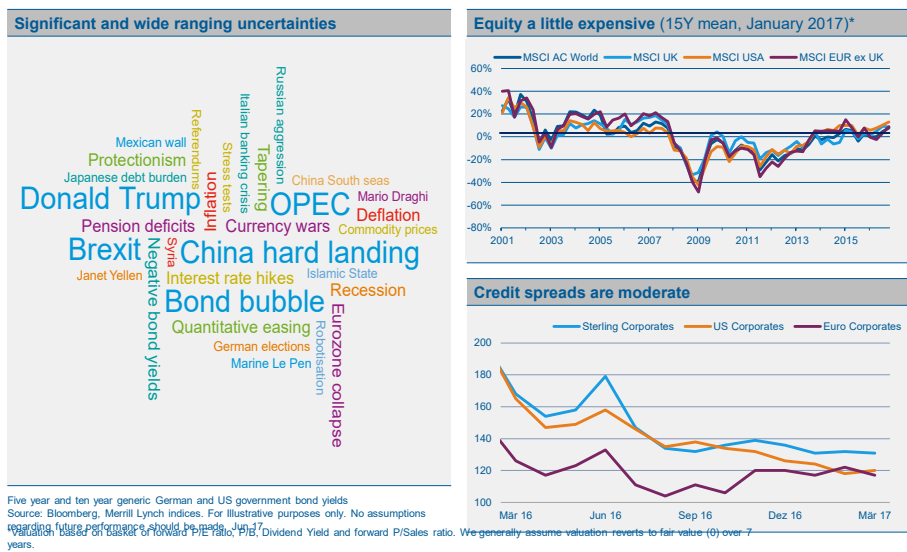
Significant and wide ranging uncertainties

Russian aggression
Italian banking crisis
Referendums
Tapering
Stress tests
Mexican wall
Protectionism
Japanese debt burden
China South seas
Donald Trump
Inflation
OPEC
Mario Draghi
Deflation
Commodity prices
Pension deficits
Currency wars
Brexit
Syria
China hard landing
Negative bond yields
Janet Yellen
Interest rate hikes
Islamic State
Recession
Bond bubble
Quantitative easing
Eurozone collapse
Robotisation
German elections
Marine Le Pen

Equity a little expensive (15Y mean, January 2017)*

MSCI AC World
MSCI UK
MSCI USA
MSCI EUR ex UK

60%
40%
20%
0%
-20%
-40%
-60%
-80%
2001
2003
2005
2007
2009
2011
2013
2015

Credit spreads are moderate

Sterling Corporates
US Corporates
Euro Corporates

200
180
160
140
120
100
Mär 16
Jun 16
Sep 16
Dez 16
Mär 17

Five year and ten year generic German and US government bond yields
Source: Bloomberg, Merrill Lynch indices. For Illustrative purposes only. No assumptions regarding future performance should be made. Jun 17
*Valuation based on basket of forward P/E ratio, P/B, Dividend Yield and forward P/Sales ratio. We generally assume valuation reverts to fair value (0) over 7 years.